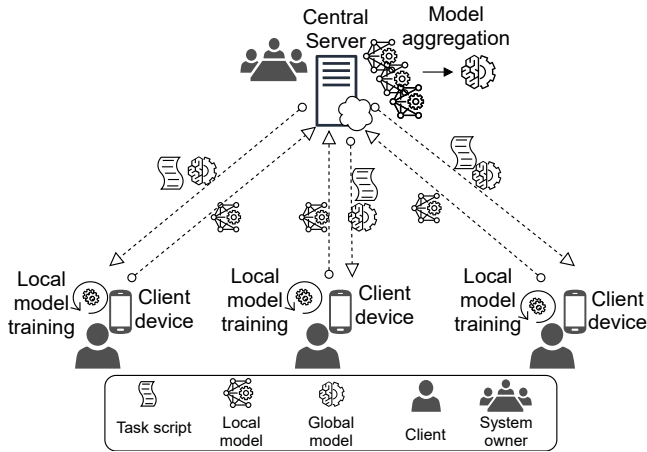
Central Server

Model aggregation

Local model training

Client device

Local model training

Client device

Local model training

Client device

Task script

Local model

Global model

Client

System owner